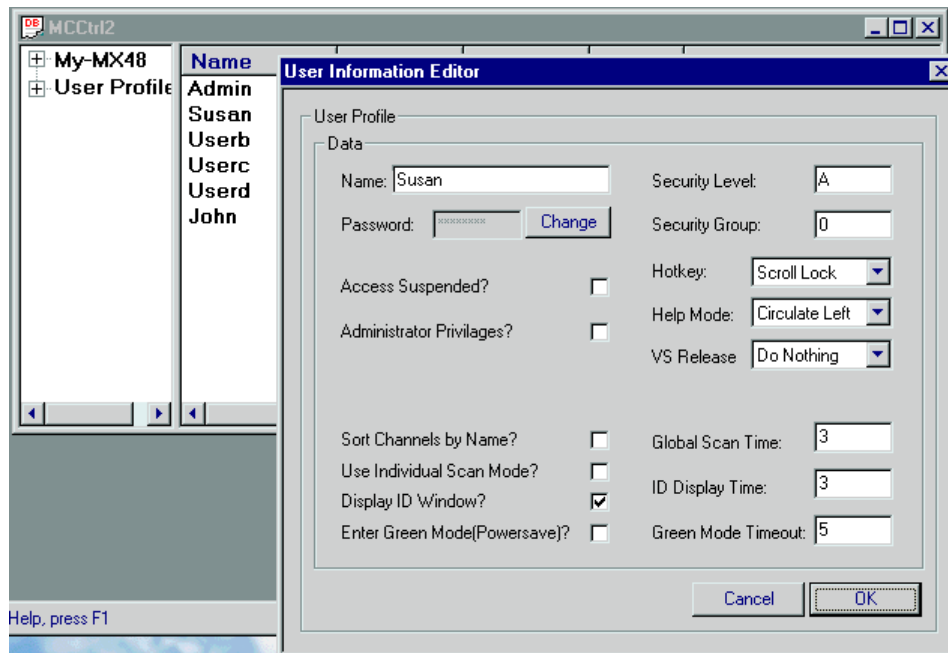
DB MCCtrl2

My-MX48
User Profile

Name
Admin
Susan
Userb
Userc
Userd
John

User Information Editor

User Profile
Data
Name: Susan
Password: ********
Change
Access Suspended?
Administrator Privilages?
Security Level: A
Security Group: 0
Hotkey: Scroll Lock
Help Mode: Circulate Left
VS Release Do Nothing
Sort Channels by Name?
Use Individual Scan Mode?
Display ID Window?
Enter Green Mode(Powersave)?
Global Scan Time: 3
ID Display Time: 3
Green Mode Timeout: 5
Cancel
OK

Help, press F1